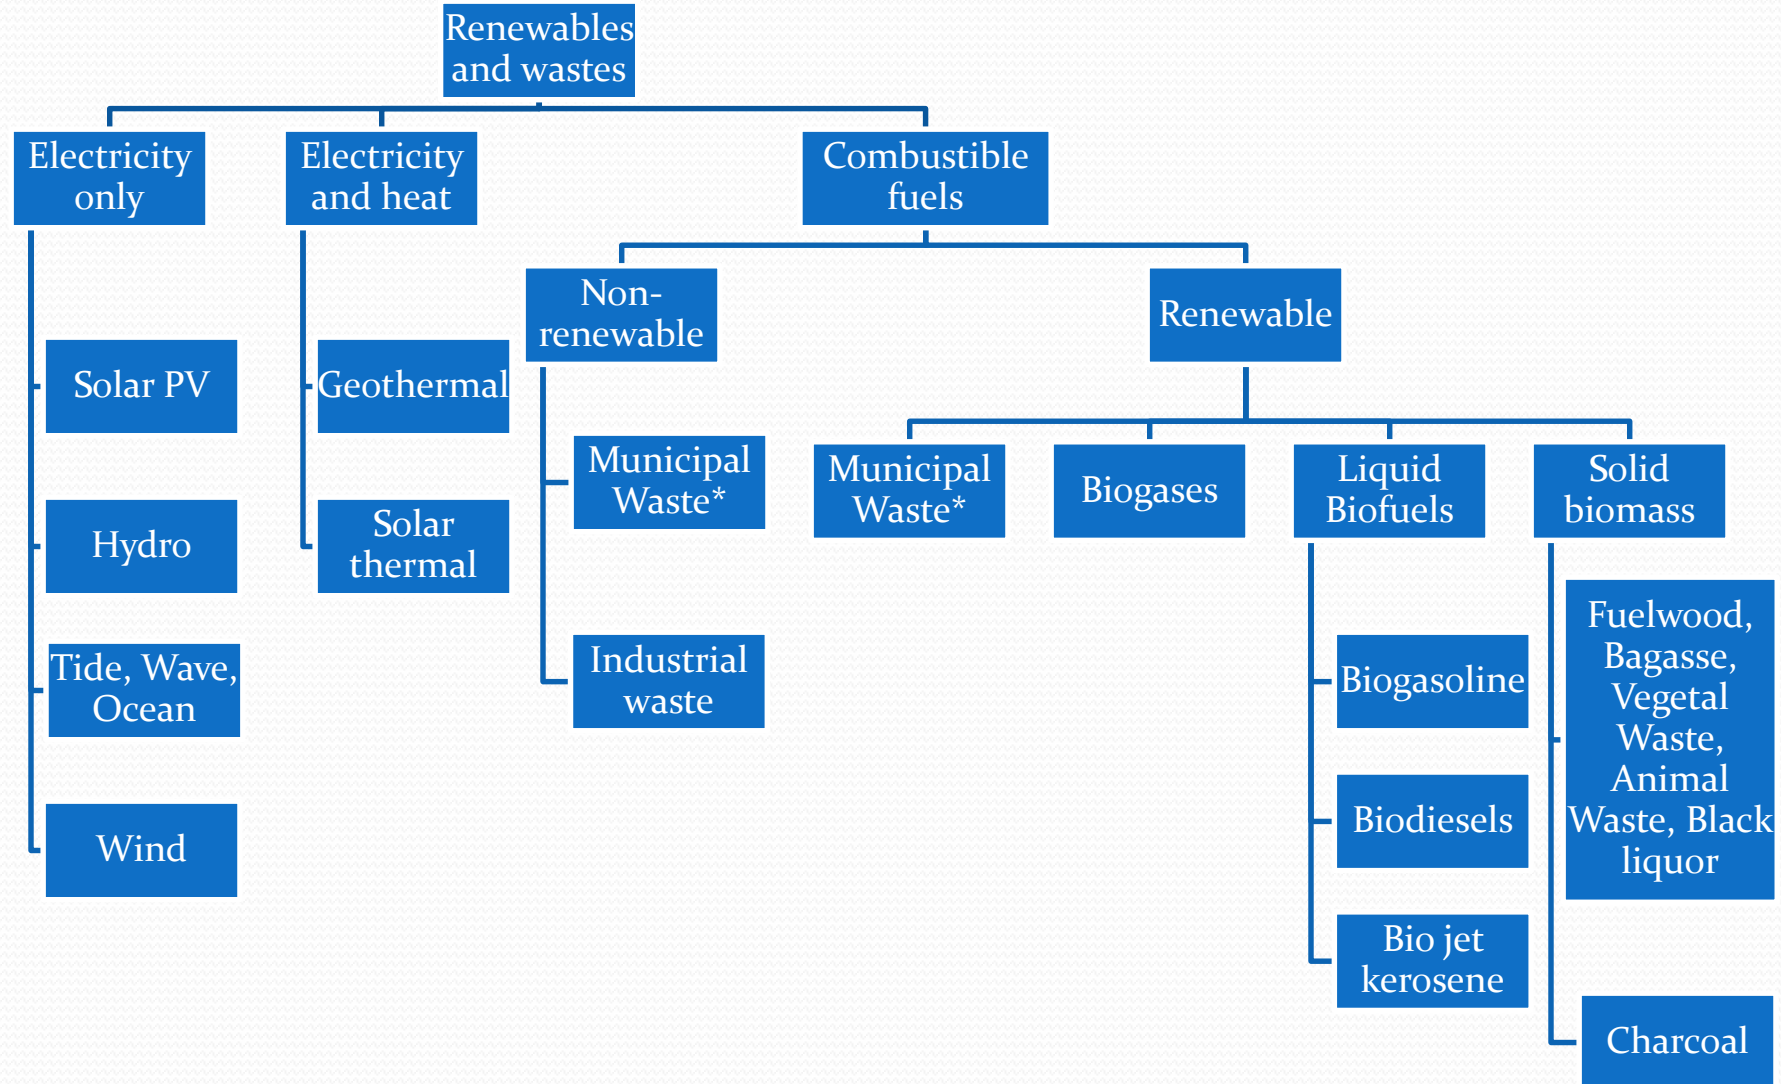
Renewables and wastes

Electricity only

Solar PV

Hydro

Tide, Wave, Ocean

Wind

Electricity and heat

Geothermal

Solar thermal

Combustible fuels

Non-renewable

Municipal Waste*

Industrial waste

Renewable

Municipal Waste*

Biogases

Liquid Biofuels

Biogasoline

Biodiesels

Bio jet kerosene

Solid biomass

Fuelwood, Bagasse, Vegetal Waste, Animal Waste, Black liquor

Charcoal